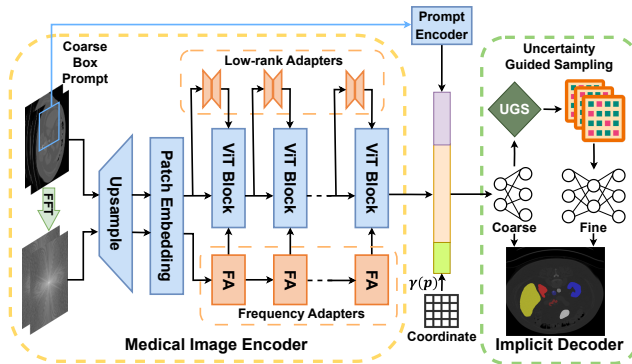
Prompt Encoder

Coarse Box Prompt

FFT

Upsample

Patch Embedding

Low-rank Adapters

ViT Block

ViT Block

ViT Block

FA

FA

FA

Frequency Adapters

Medical Image Encoder

$\gamma(p)$

Coordinate

Uncertainty Guided Sampling

UGS

Coarse

Fine

Implicit Decoder